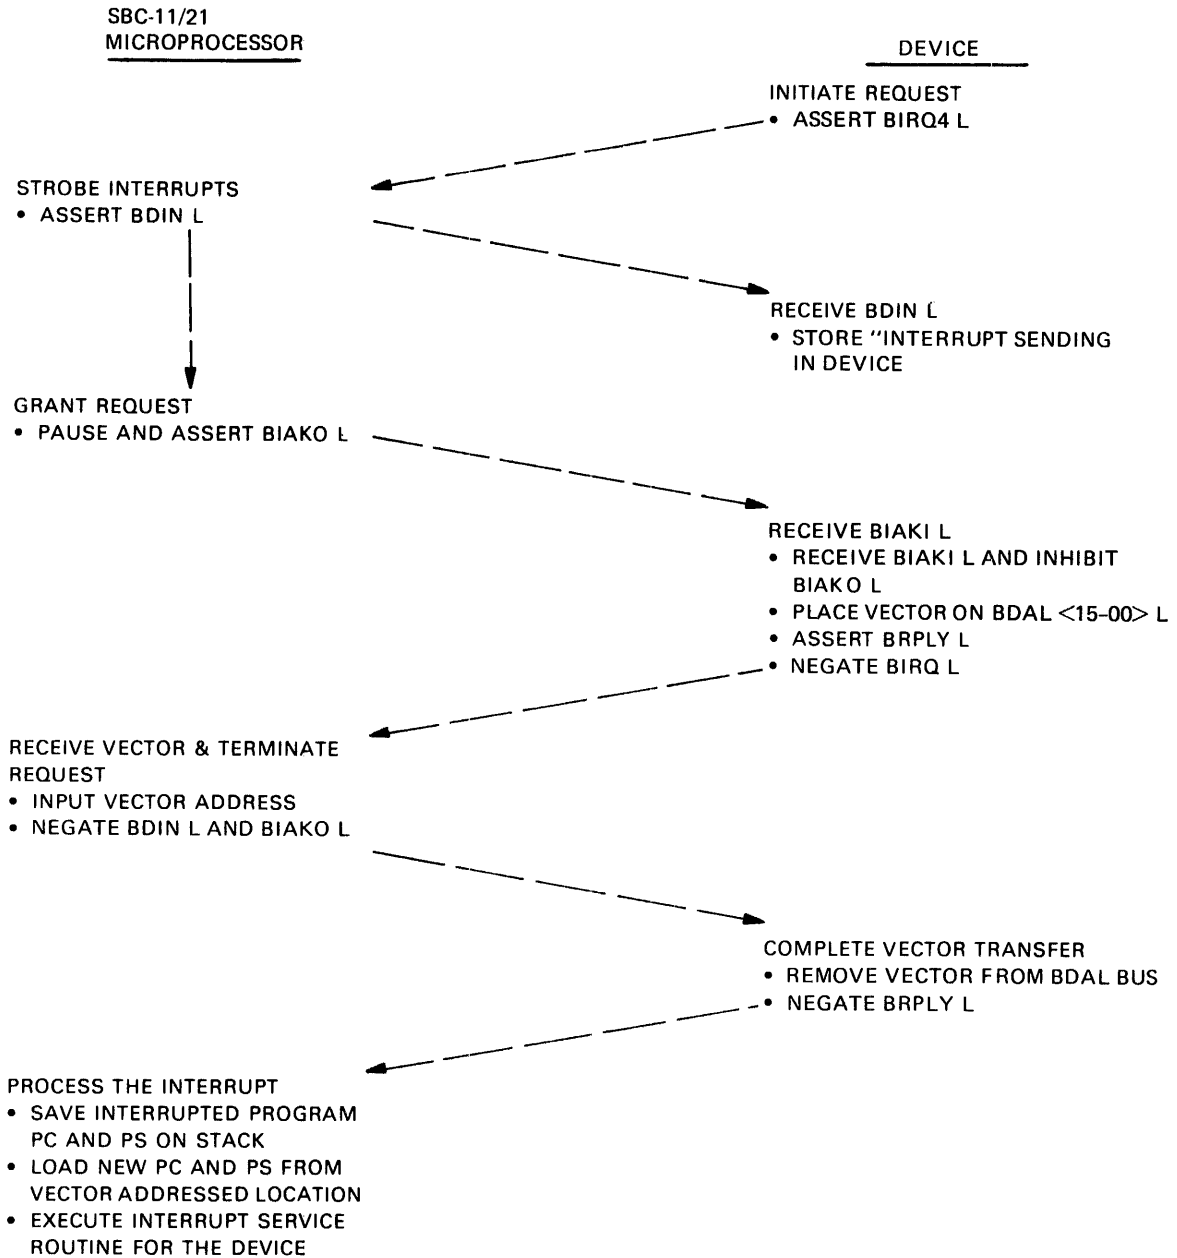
SBC-11/21
MICROPROCESSOR

DEVICE

INITIATE REQUEST
• ASSERT BIRQ4 L

STROBE INTERRUPTS
• ASSERT BDIN L

RECEIVE BDIN L
• STORE "INTERRUPT SENDING IN DEVICE

GRANT REQUEST
• PAUSE AND ASSERT BIAKO L

RECEIVE BIAKI L
• RECEIVE BIAKI L AND INHIBIT BIAKO L
• PLACE VECTOR ON BDAL <15-00> L
• ASSERT BRPLY L
• NEGATE BIRQ L

RECEIVE VECTOR & TERMINATE REQUEST
• INPUT VECTOR ADDRESS
• NEGATE BDIN L AND BIAKO L

COMPLETE VECTOR TRANSFER
• REMOVE VECTOR FROM BDAL BUS
• NEGATE BRPLY L

PROCESS THE INTERRUPT
• SAVE INTERRUPTED PROGRAM PC AND PS ON STACK
• LOAD NEW PC AND PS FROM VECTOR ADDRESSED LOCATION
• EXECUTE INTERRUPT SERVICE ROUTINE FOR THE DEVICE